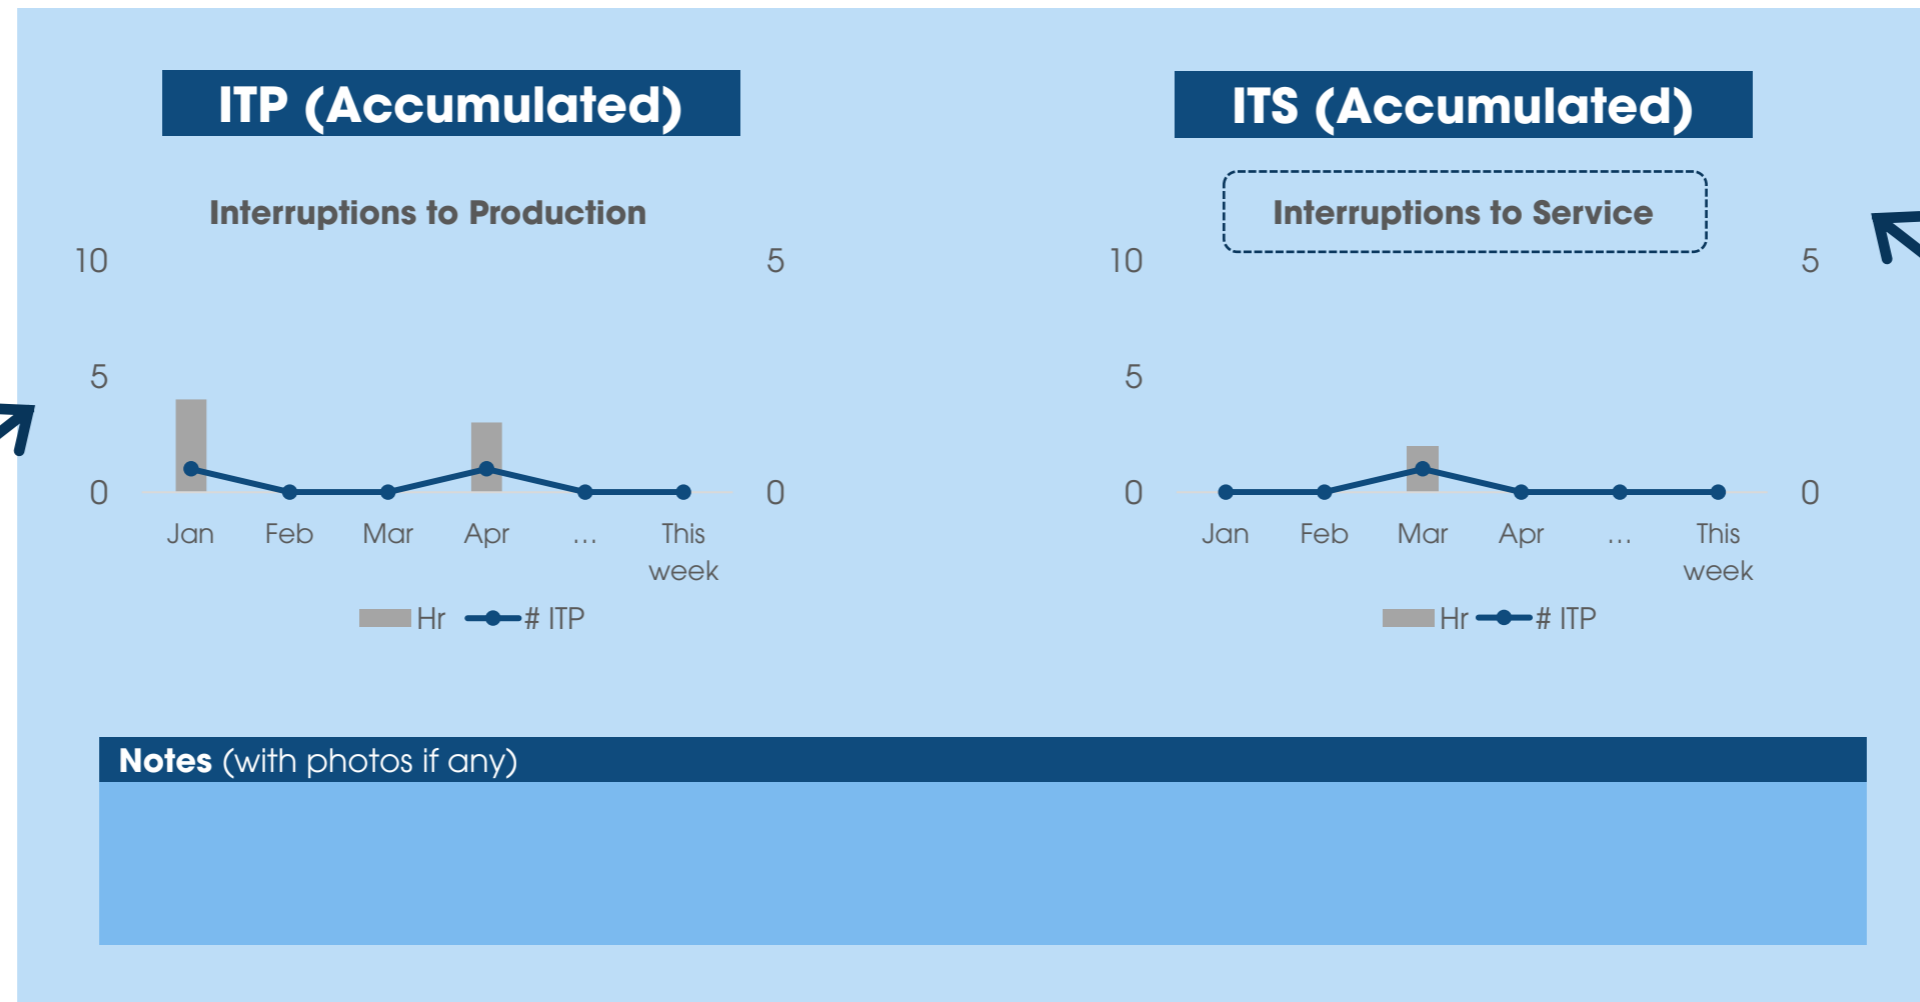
ITP (Accumulated)

Interruptions to Production

10
5
0

5
0

Jan Feb Mar Apr … This week

Hr # ITP

ITS (Accumulated)

Interruptions to Service

10
5
0

5
0

Jan Feb Mar Apr … This week

Hr # ITP

Notes (with photos if any)